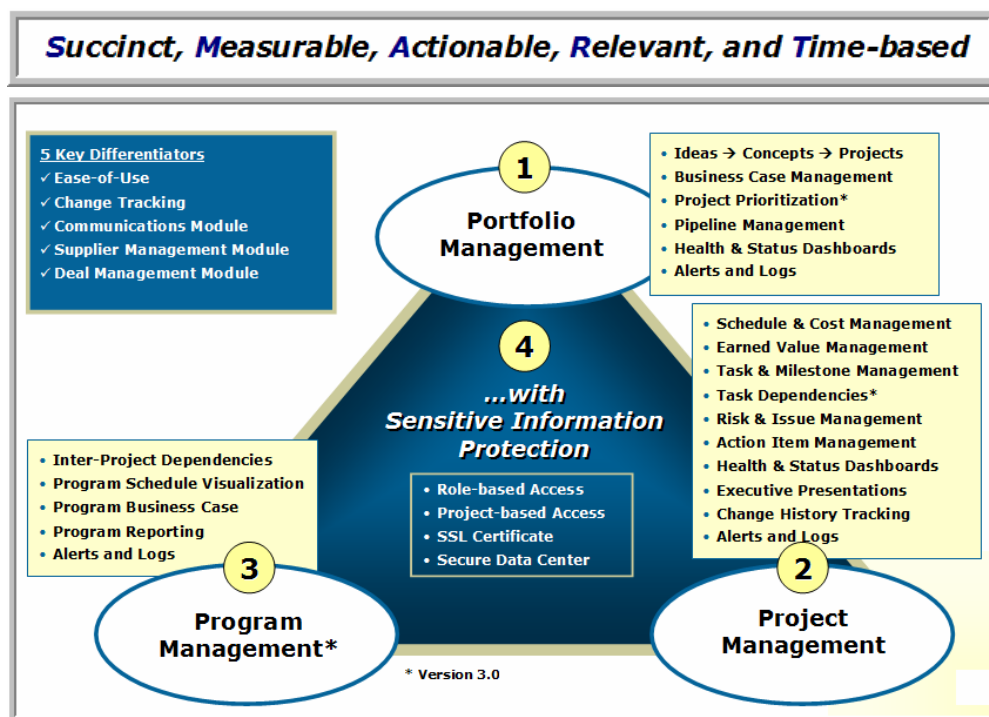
Succinct, Measurable, Actionable, Relevant, and Time-based

5 Key Differentiators
✓ Ease-of-Use
✓ Change Tracking
✓ Communications Module
✓ Supplier Management Module
✓ Deal Management Module

1
Portfolio Management

• Ideas → Concepts → Projects
• Business Case Management
• Project Prioritization*
• Pipeline Management
• Health & Status Dashboards
• Alerts and Logs

4
...with Sensitive Information Protection

• Role-based Access
• Project-based Access
• SSL Certificate
• Secure Data Center

• Schedule & Cost Management
• Earned Value Management
• Task & Milestone Management
• Task Dependencies*
• Risk & Issue Management
• Action Item Management
• Health & Status Dashboards
• Executive Presentations
• Change History Tracking
• Alerts and Logs

• Inter-Project Dependencies
• Program Schedule Visualization
• Program Business Case
• Program Reporting
• Alerts and Logs

3
Program Management*

2
Project Management

* Version 3.0